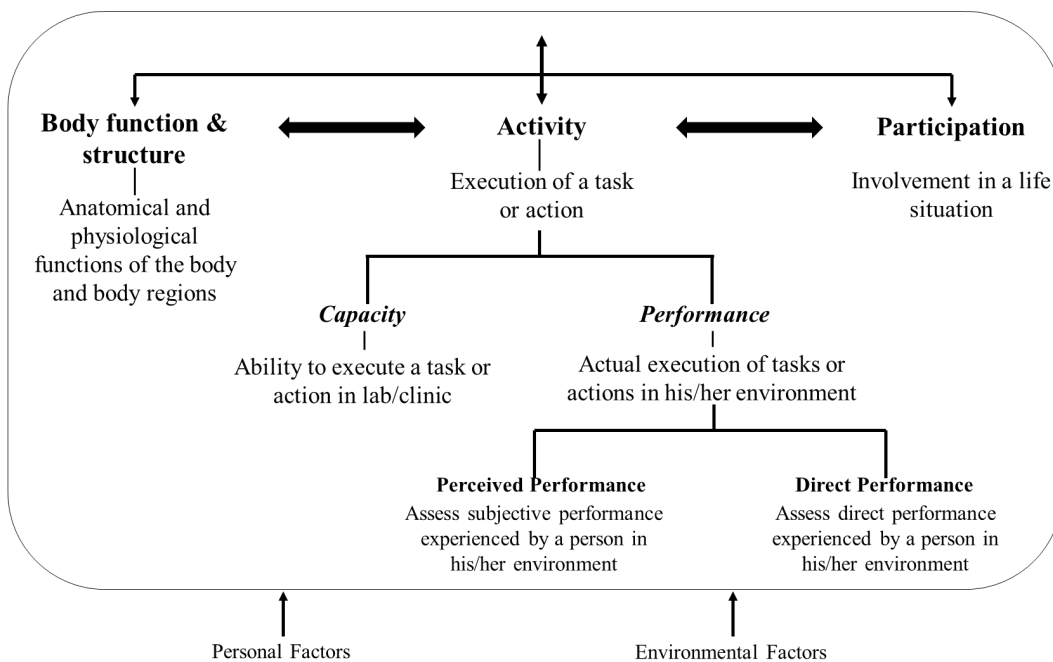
Body function & structure

Anatomical and physiological functions of the body and body regions

Activity

Execution of a task or action

Participation

Involvement in a life situation

*Capacity*

Ability to execute a task or action in lab/clinic

*Performance*

Actual execution of tasks or actions in his/her environment

Perceived Performance

Assess subjective performance experienced by a person in his/her environment

Direct Performance

Assess direct performance experienced by a person in his/her environment

Personal Factors

Environmental Factors